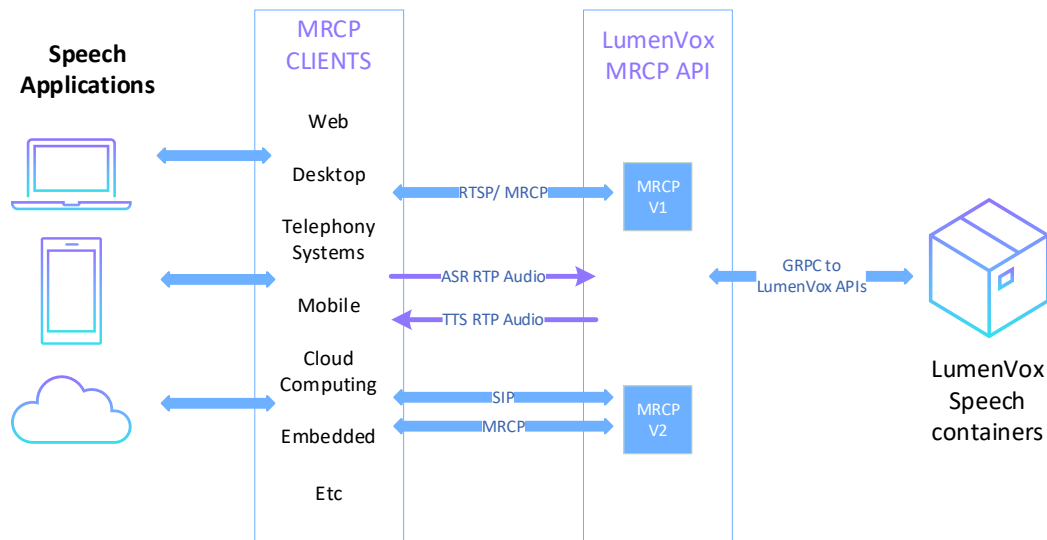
Speech Applications

MRCP CLIENTS

Web

Desktop

Telephony Systems

Mobile

Cloud Computing

Embedded

Etc

LumenVox MRCP API

RTSP/ MRCP

MRCP V1

ASR RTP Audio

TTS RTP Audio

SIP

MRCP

MRCP V2

GRPC to LumenVox APIs

LumenVox Speech containers